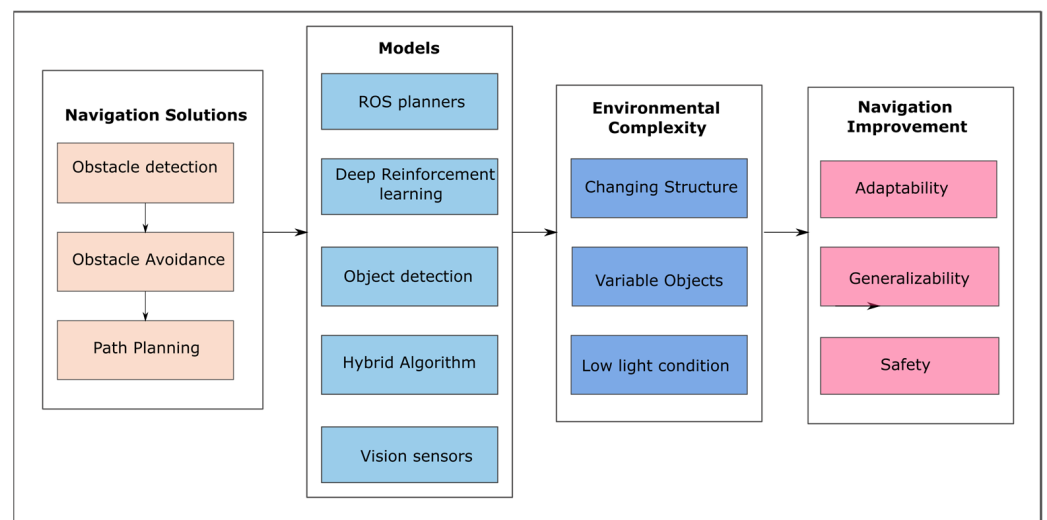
Navigation Solutions

Obstacle detection

Obstacle Avoidance

Path Planning

Models

ROS planners

Deep Reinforcement learning

Object detection

Hybrid Algorithm

Vision sensors

Environmental Complexity

Changing Structure

Variable Objects

Low light condition

Navigation Improvement

Adaptability

Generalizability

Safety